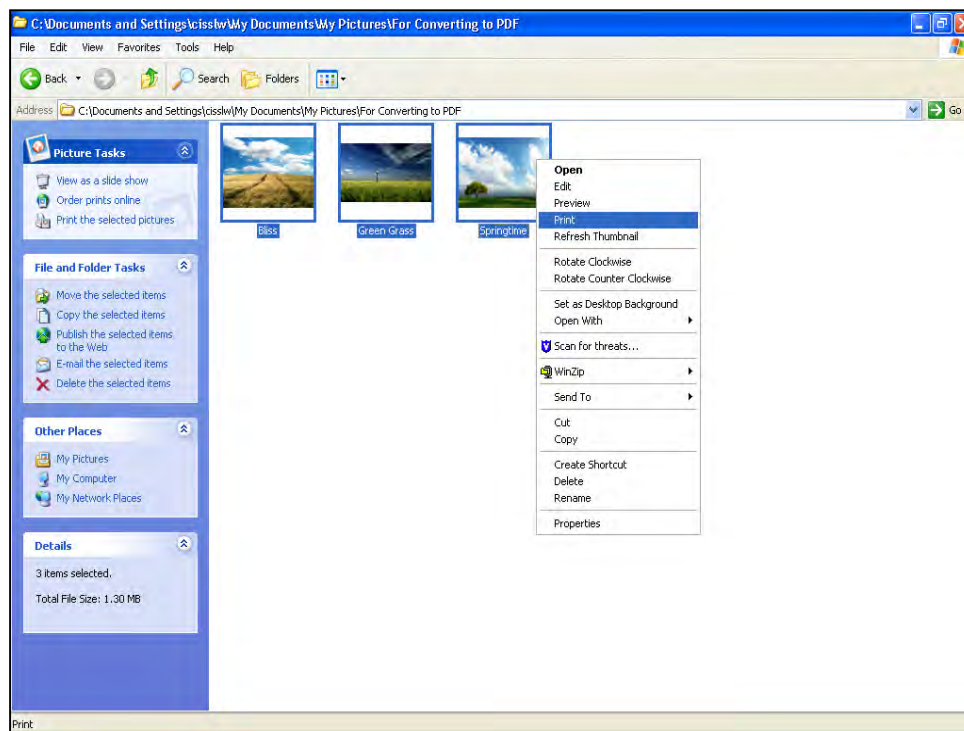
C:\Documents and Settings\cisslw\My Documents\My Pictures\For Converting to PDF

File Edit View Favorites Tools Help

Back Search Folders

Address C:\Documents and Settings\cisslw\My Documents\My Pictures\For Converting to PDF Go

Picture Tasks
View as a slide show
Order prints online
Print the selected pictures

File and Folder Tasks
Move the selected items
Copy the selected items
Publish the selected items to the Web
E-mail the selected items
Delete the selected items

Other Places
My Pictures
My Computer
My Network Places

Details
3 items selected.
Total File Size: 1.30 MB

Bliss
Green Grass
Springtime

Open
Edit
Preview
Print
Refresh Thumbnail
Rotate Clockwise
Rotate Counter Clockwise
Set as Desktop Background
Open With
Scan for threats...
WinZip
Send To
Cut
Copy
Create Shortcut
Delete
Rename
Properties

Print